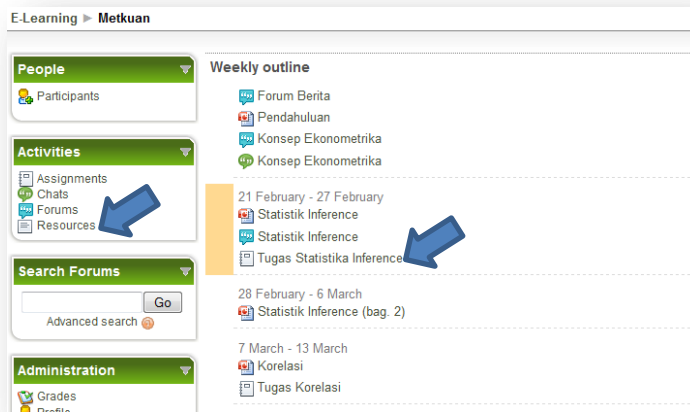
E-Learning ▶ Metkuan

People
Participants

Activities
Assignments
Chats
Forums
Resources

Search Forums
Go
Advanced search

Administration
Grades
Profile

Weekly outline
Forum Berita
Pendahuluan
Konsep Ekonometrika
Konsep Ekonometrika

21 February - 27 February
Statistik Inference
Statistik Inference
Tugas Statistika Inference

28 February - 6 March
Statistik Inference (bag. 2)

7 March - 13 March
Korelasi
Tugas Korelasi